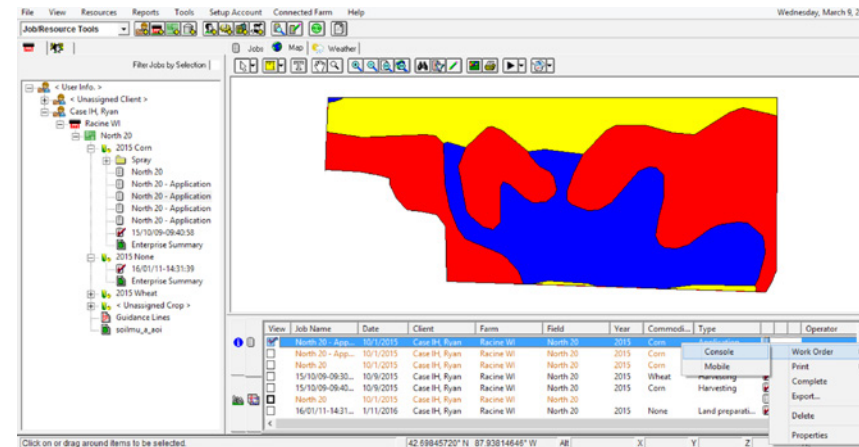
File View Resources Reports Tools Setup Account Connected Farm Help

Wednesday, March 9, 2

Job/Resource Tools

Filter Jobs by Selection

Jobs Map Weather

< User Info. >
< Unassigned Client >
Case IH, Ryan
Racine WI
North 20
2015 Corn
Spray
North 20
North 20 - Application
North 20 - Application
North 20 - Application
North 20 - Application
15/10/09-09:40:58
Enterprise Summary
2015 None
16/01/11-14:31:39
Enterprise Summary
2015 Wheat
< Unassigned Crop >
Guidance Lines
soilmu_a_aoi

| View | Job Name | Date | Client | Farm | Field | Year | Commodi... | Type | | Operator |
|---|---|---|---|---|---|---|---|---|---|---|
| | North 20 - App... | 10/1/2015 | Case IH, Ryan | Racine WI | North 20 | 2015 | Corn | Application | | |
| | North 20 - App... | 10/1/2015 | Case IH, Ryan | Racine WI | North 20 | 2015 | Corn | | | |
| | North 20 | 10/1/2015 | Case IH, Ryan | Racine WI | North 20 | 2015 | Corn | | | |
| | 15/10/09-09:30... | 10/9/2015 | Case IH, Ryan | Racine WI | North 20 | 2015 | Wheat | Harvesting | | |
| | 15/10/09-09:40... | 10/9/2015 | Case IH, Ryan | Racine WI | North 20 | 2015 | Corn | Harvesting | | |
| | North 20 | 10/1/2015 | Case IH, Ryan | Racine WI | North 20 | 2015 | Corn | | | |
| | 16/01/11-14:31... | 1/11/2016 | Case IH, Ryan | Racine WI | North 20 | 2015 | None | Land preparati... | | |

Console
Mobile

Work Order
Print
Complete
Export...
Delete
Properties

Click on or drag around items to be selected.

42.69845720° N 87.93814646° W

All

X

Y

Z